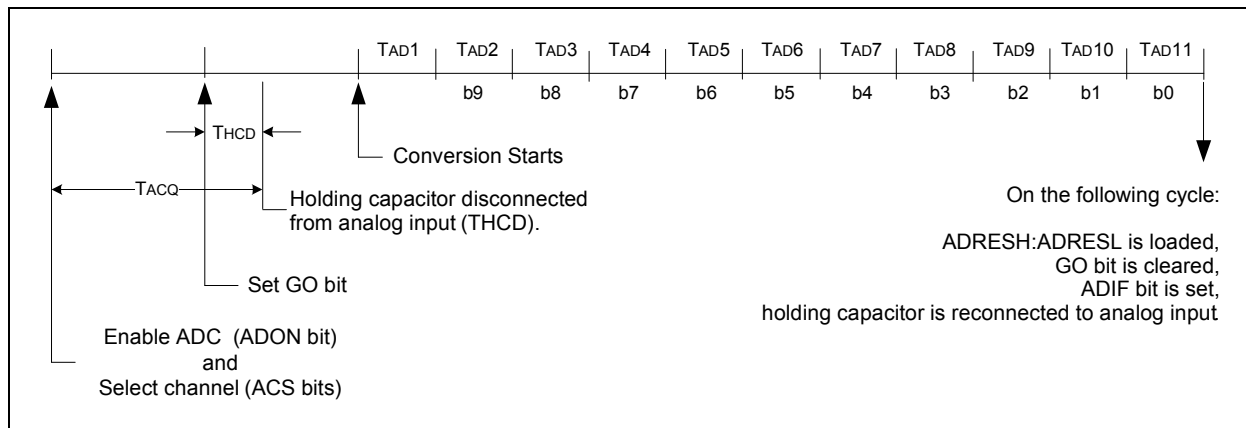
TAD1 TAD2 TAD3 TAD4 TAD5 TAD6 TAD7 TAD8 TAD9 TAD10 TAD11

b9 b8 b7 b6 b5 b4 b3 b2 b1 b0

THCD

Conversion Starts

TACQ

Holding capacitor disconnected from analog input (THCD).

Set GO bit

Enable ADC (ADON bit) and Select channel (ACS bits)

On the following cycle:

ADRESH:ADRESL is loaded, GO bit is cleared, ADIF bit is set, holding capacitor is reconnected to analog input